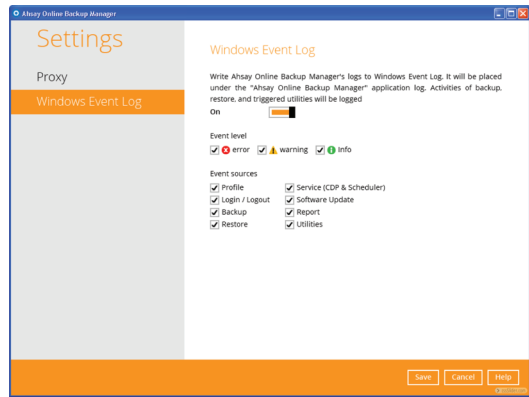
Ahsay Online Backup Manager

Settings

Proxy

Windows Event Log

Windows Event Log

Write Ahsay Online Backup Manager's logs to Windows Event Log. It will be placed under the "Ahsay Online Backup Manager" application log. Activities of backup, restore, and triggered utilities will be logged

On

Event level

error warning Info

Event sources

| | |
|---|---|
| Profile | Service (CDP & Scheduler) |
| Login / Logout | Software Update |
| Backup | Report |
| Restore | Utilities |

Save Cancel Help